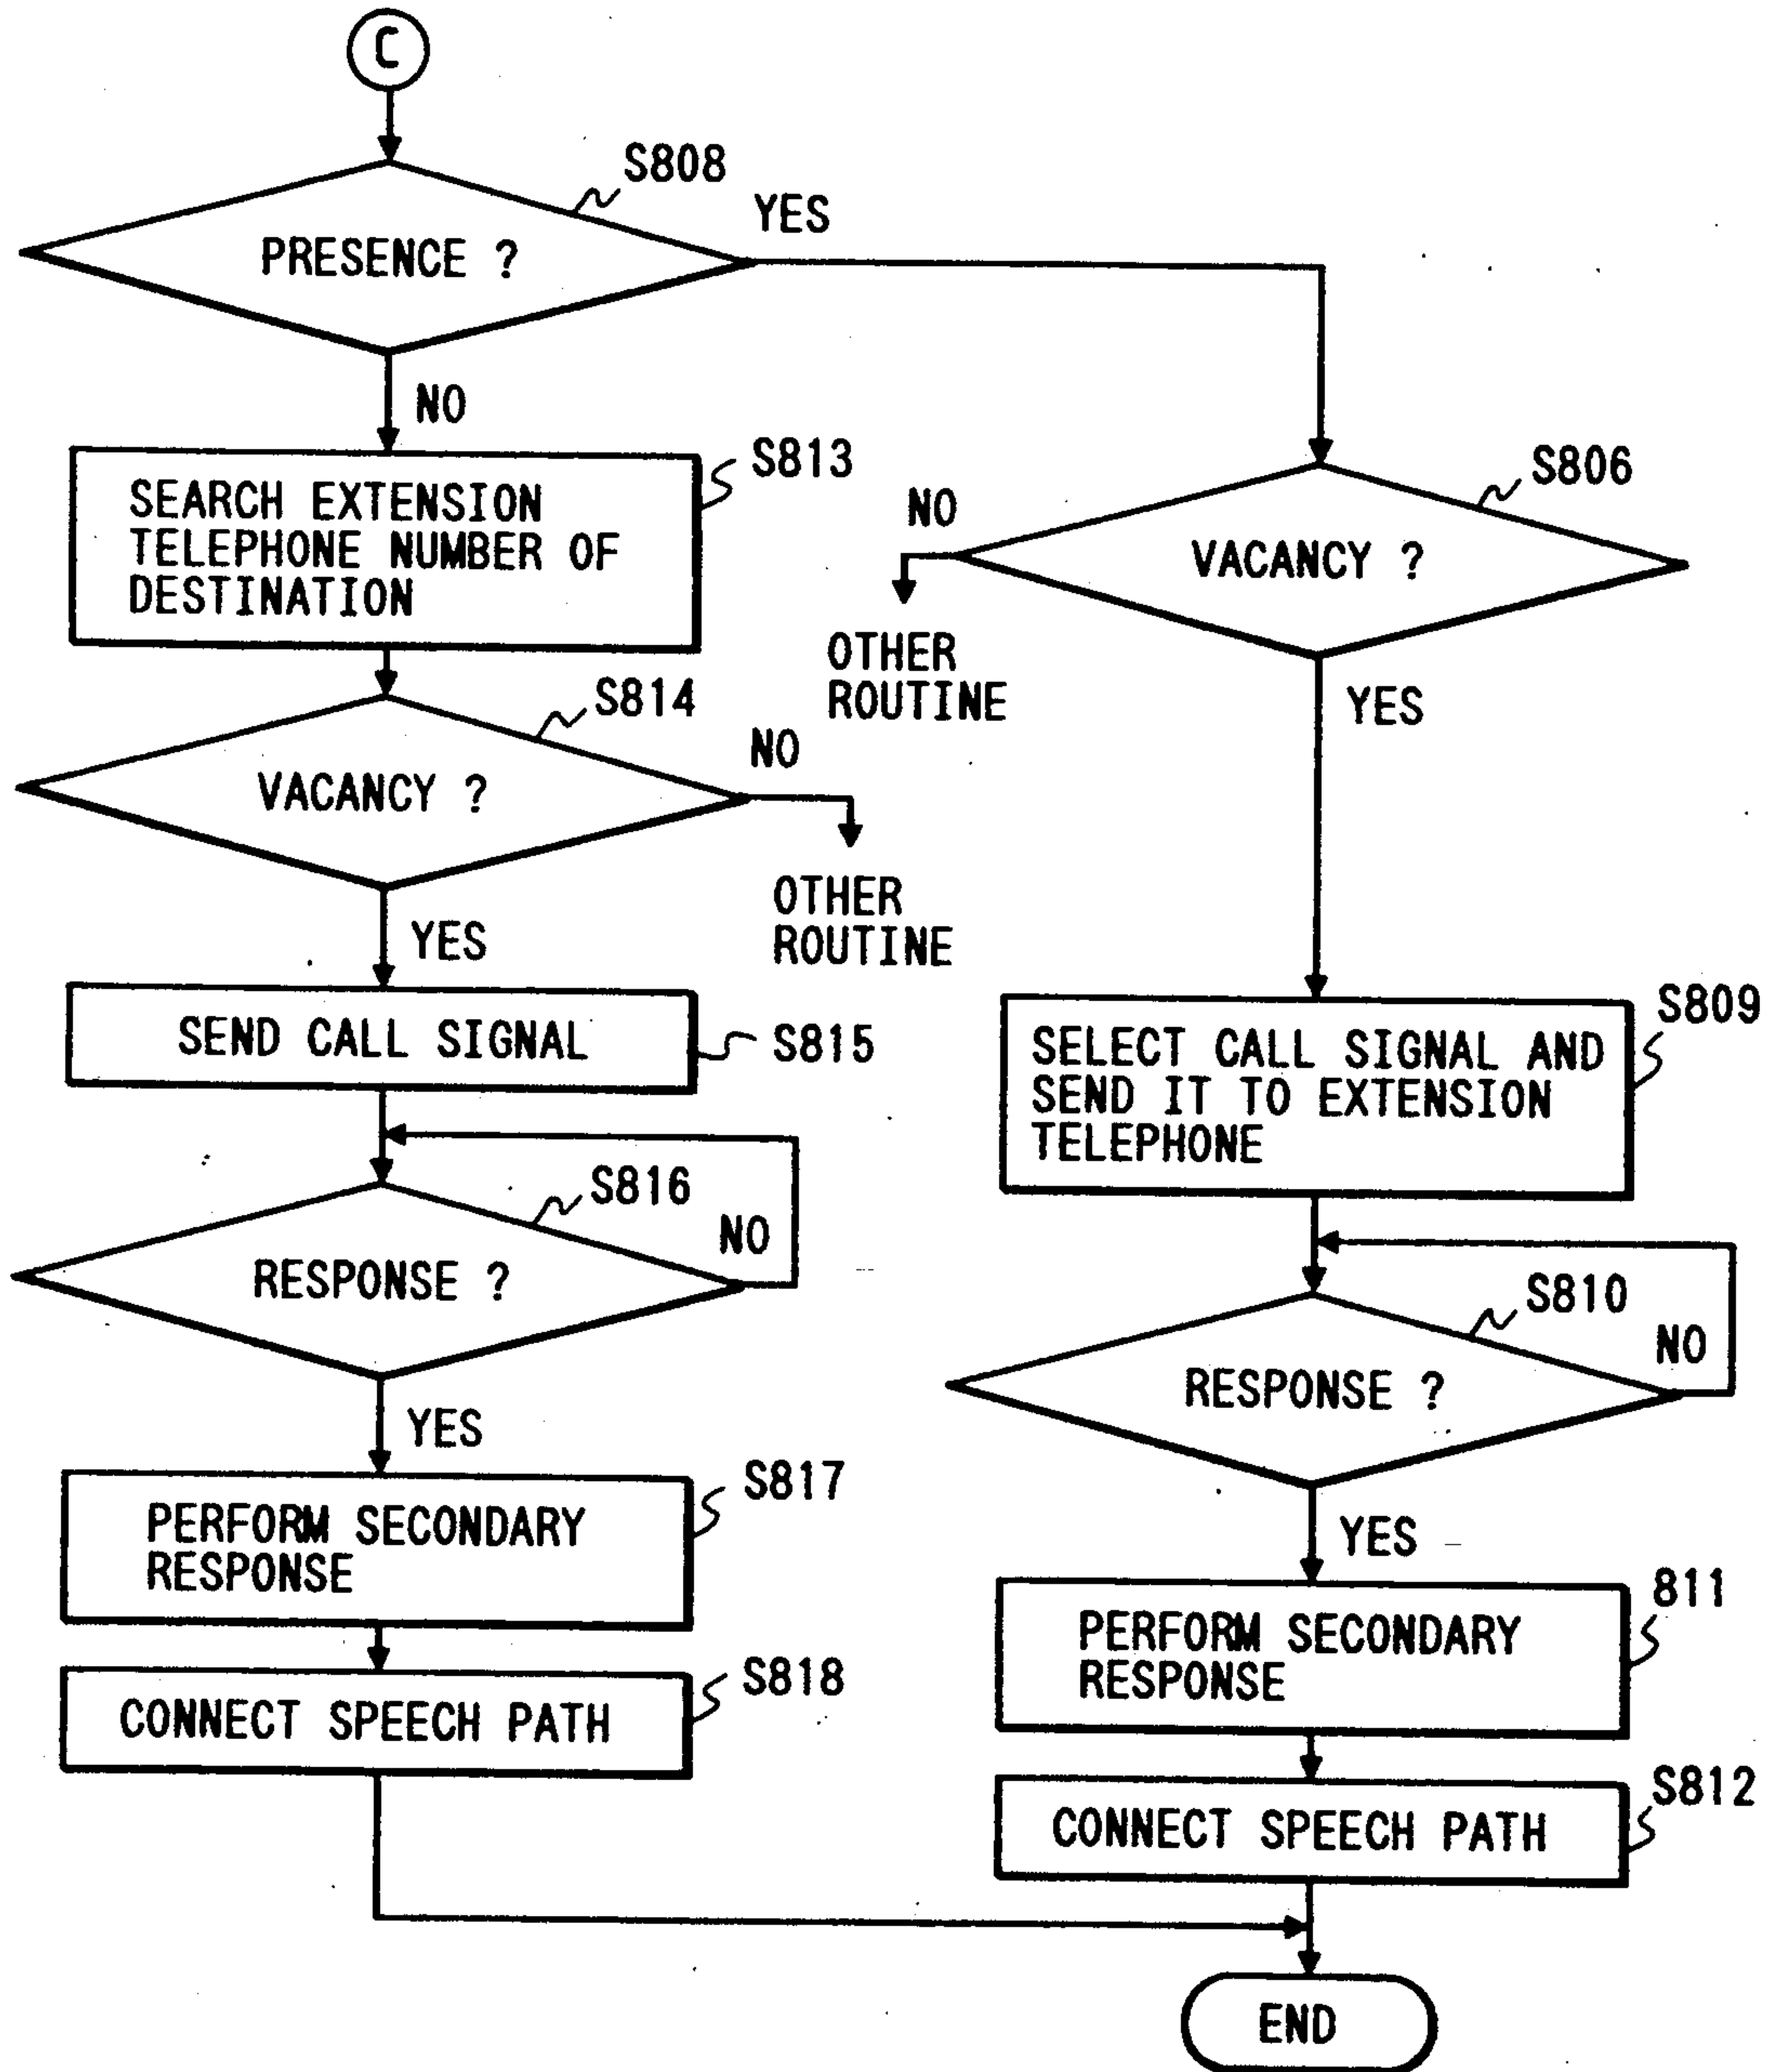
C

S808

YES

PRESENCE ?

NO

S813

SEARCH EXTENSION TELEPHONE NUMBER OF DESTINATION

S806

NO

VACANCY ?

OTHER ROUTINE

S814

YES

NO

VACANCY ?

OTHER ROUTINE

YES

SEND CALL SIGNAL

S815

S809

SELECT CALL SIGNAL AND SEND IT TO EXTENSION TELEPHONE

S816

NO

RESPONSE ?

S810

NO

RESPONSE ?

YES

S817

PERFORM SECONDARY RESPONSE

YES

811

PERFORM SECONDARY RESPONSE

S818

CONNECT SPEECH PATH

S812

CONNECT SPEECH PATH

END